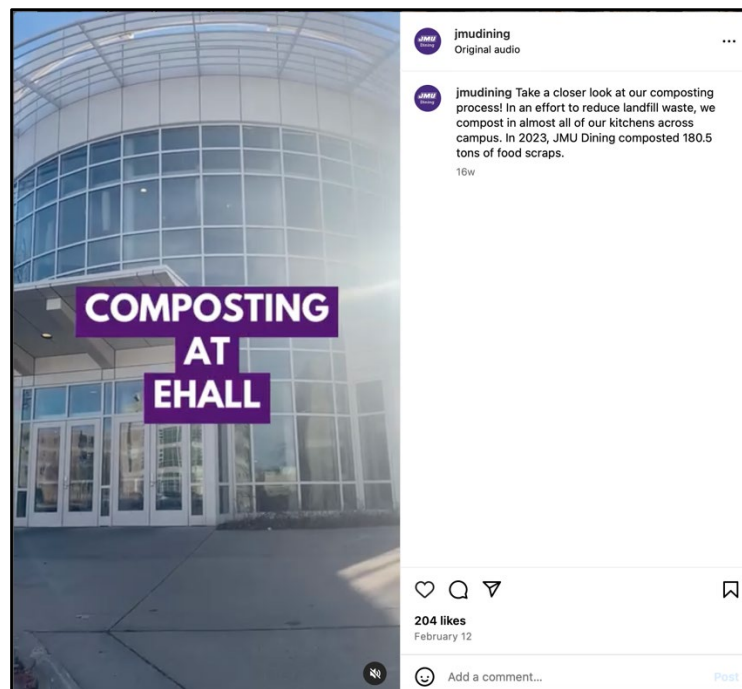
COMPOSTING AT EHALL

JMU Dining

jmudining
Original audio

...

JMU Dining

jmudining Take a closer look at our composting process! In an effort to reduce landfill waste, we compost in almost all of our kitchens across campus. In 2023, JMU Dining composted 180.5 tons of food scraps.

16w

204 likes
February 12

Add a comment...

Post